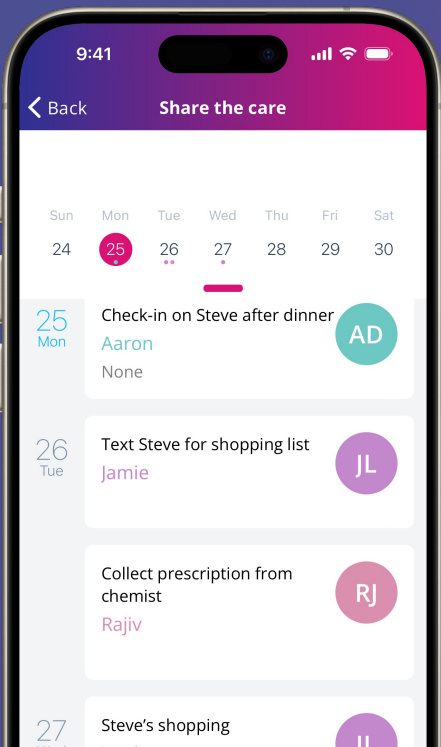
9:41

Back Share the care

Sun Mon Tue Wed Thu Fri Sat
24 25 26 27 28 29 30

25
Mon

Check-in on Steve after dinner
Aaron
None

AD

26
Tue

Text Steve for shopping list
Jamie

JL

Collect prescription from chemist
Rajiv

RJ

27

Steve's shopping

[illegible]